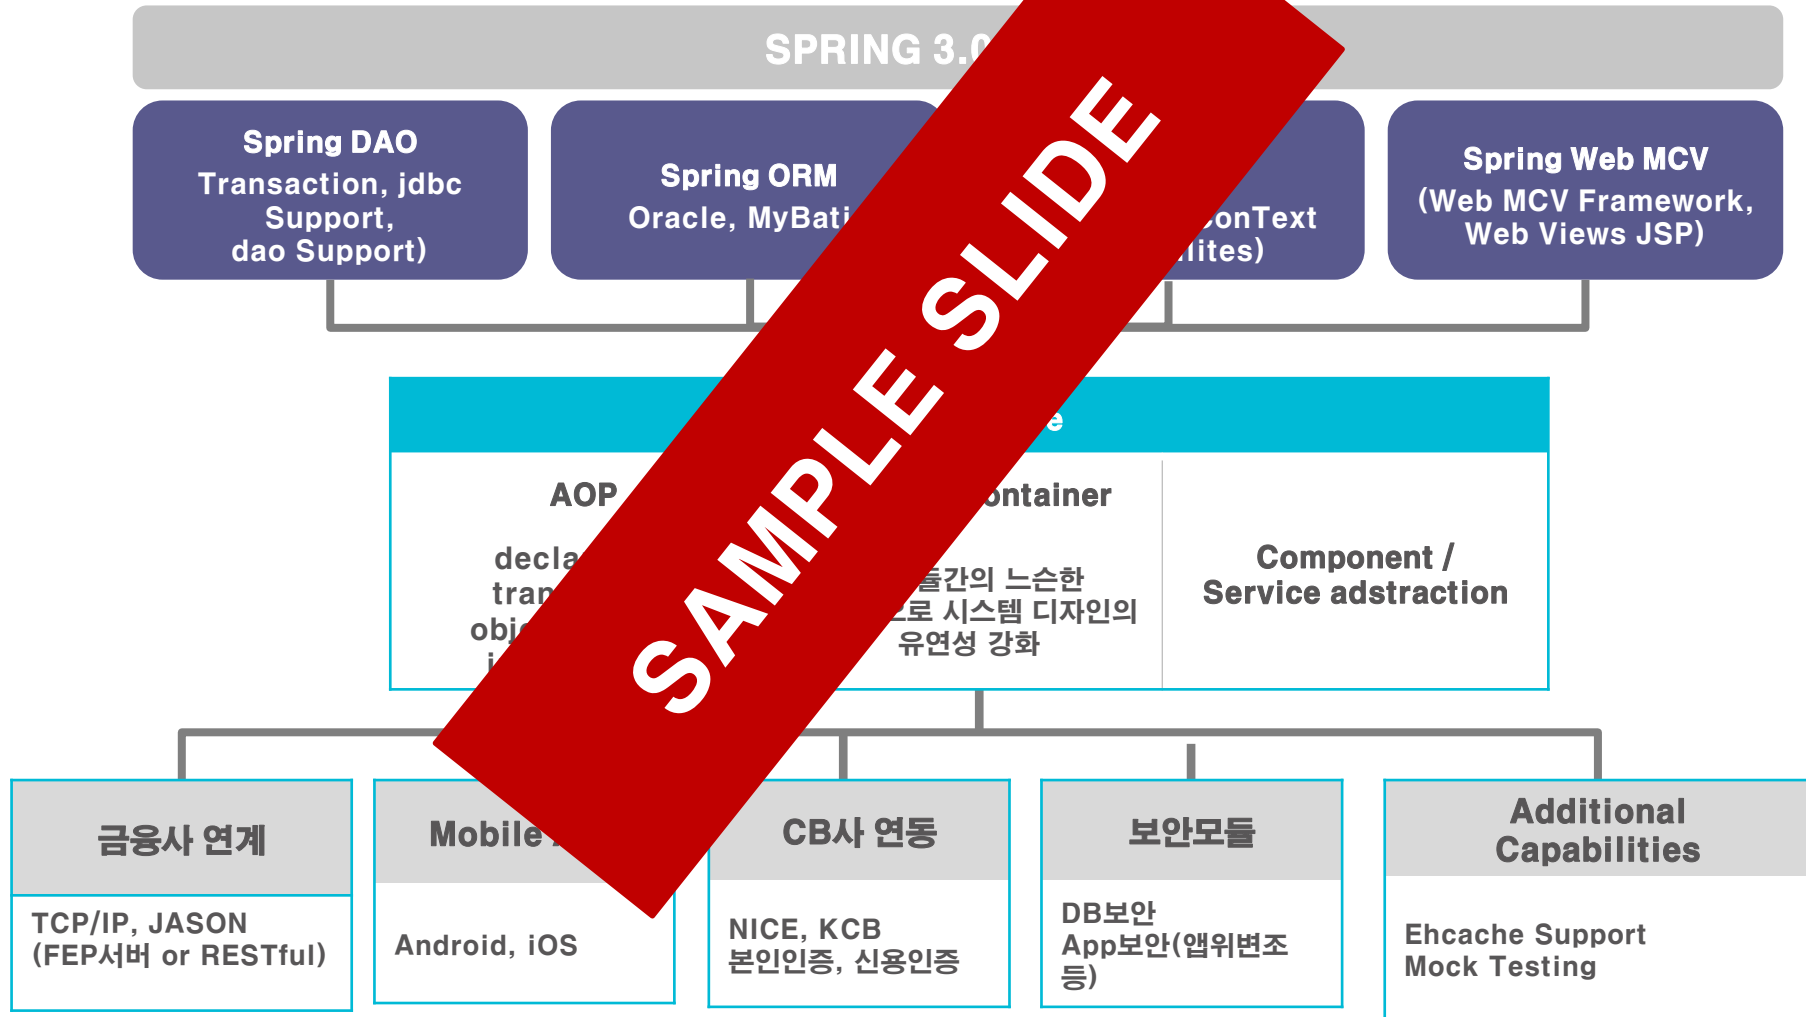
SPRING 3.0

Spring DAO
Transaction, jdbc Support, dao Support)

Spring ORM
Oracle, MyBati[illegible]

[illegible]onText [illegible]lites)

Spring Web MCV
(Web MCV Framework, Web Views JSP)

SAMPLE SLIDE

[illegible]e

AOP
decla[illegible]
tran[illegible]
obj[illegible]
i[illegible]

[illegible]ontainer
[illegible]들간의 느슨한 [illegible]으로 시스템 디자인의 유연성 강화

Component / Service adstraction

금융사 연계
TCP/IP, JASON (FEP서버 or RESTful)

Mobile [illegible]
Android, iOS

CB사 연동
NICE, KCB 본인인증, 신용인증

보안모듈
DB보안
App보안(앱위변조 등)

Additional Capabilities
Ehcache Support
Mock Testing